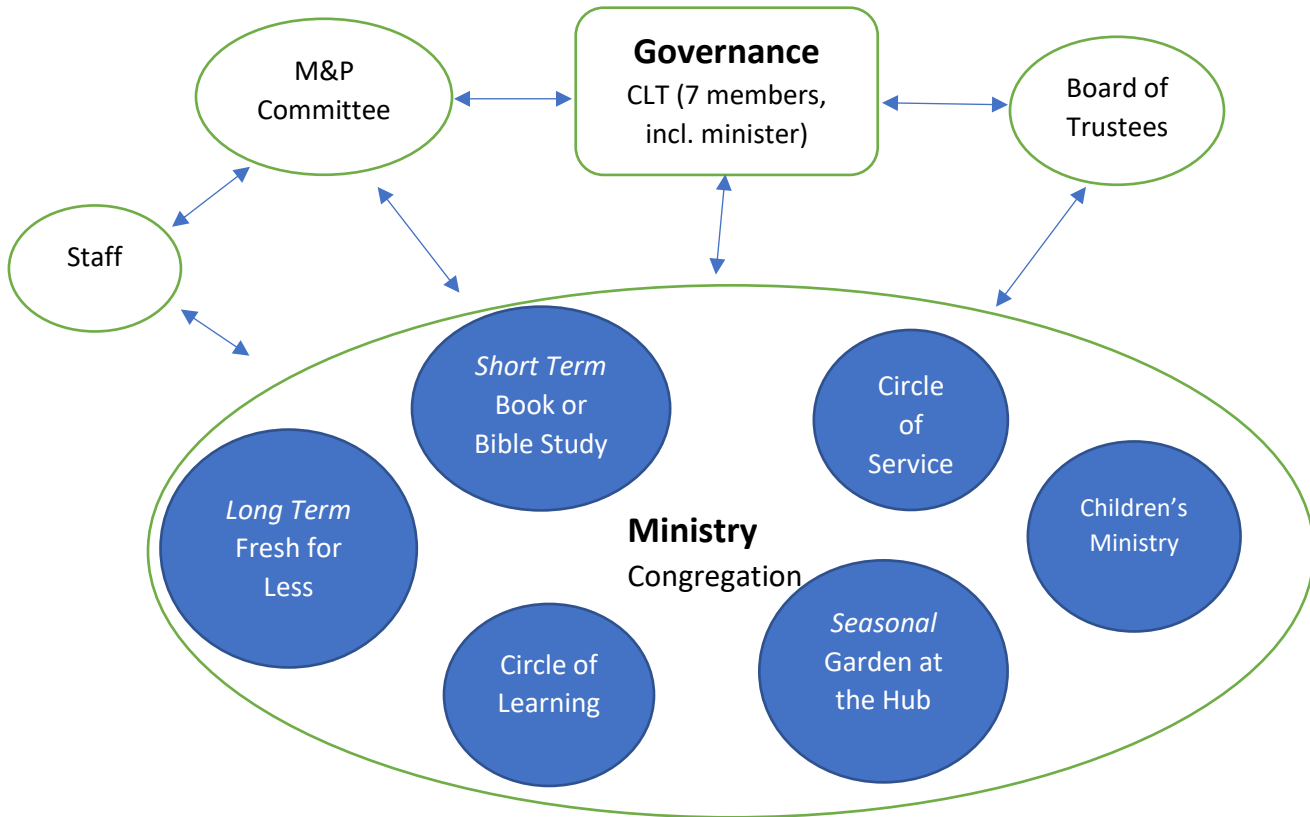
M&P Committee

Governance
CLT (7 members, incl. minister)

Board of Trustees

Staff

Short Term
Book or Bible Study

Circle of Service

Long Term
Fresh for Less

Ministry
Congregation

Children's Ministry

Circle of Learning

Seasonal
Garden at the Hub